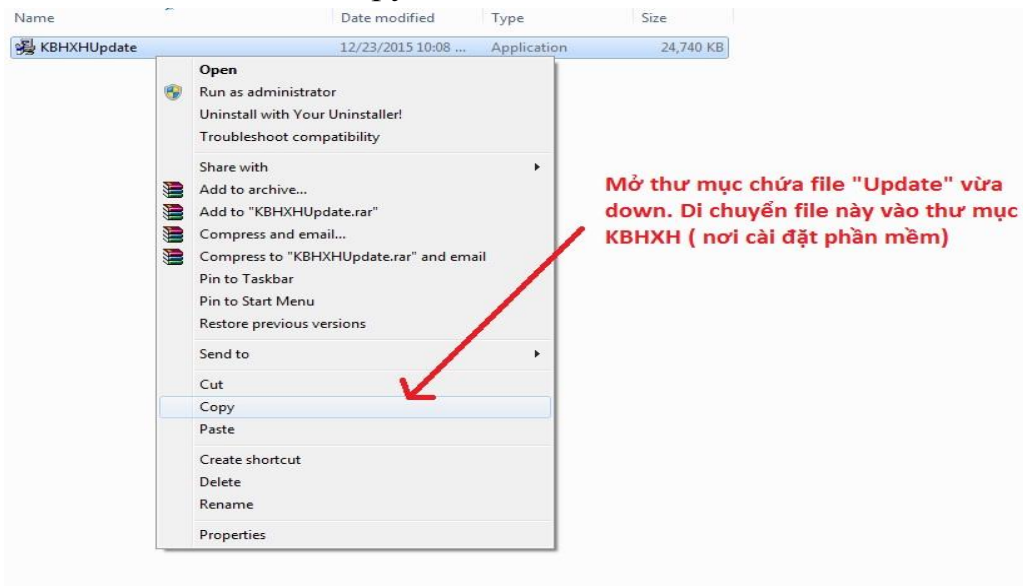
| Name | Date modified | Type | Size |
|---|---|---|---|
| KBHXHUpdate | 12/23/2015 10:08 ... | Application | 24,740 KB |

Open
Run as administrator
Uninstall with Your Uninstaller!
Troubleshoot compatibility
Share with
Add to archive...
Add to "KBHXHUpdate.rar"
Compress and email...
Compress to "KBHXHUpdate.rar" and email
Pin to Taskbar
Pin to Start Menu
Restore previous versions
Send to
Cut
Copy
Paste
Create shortcut
Delete
Rename
Properties

Mở thư mục chứa file "Update" vừa down. Di chuyển file này vào thư mục KBHXH ( nơi cài đặt phần mềm)